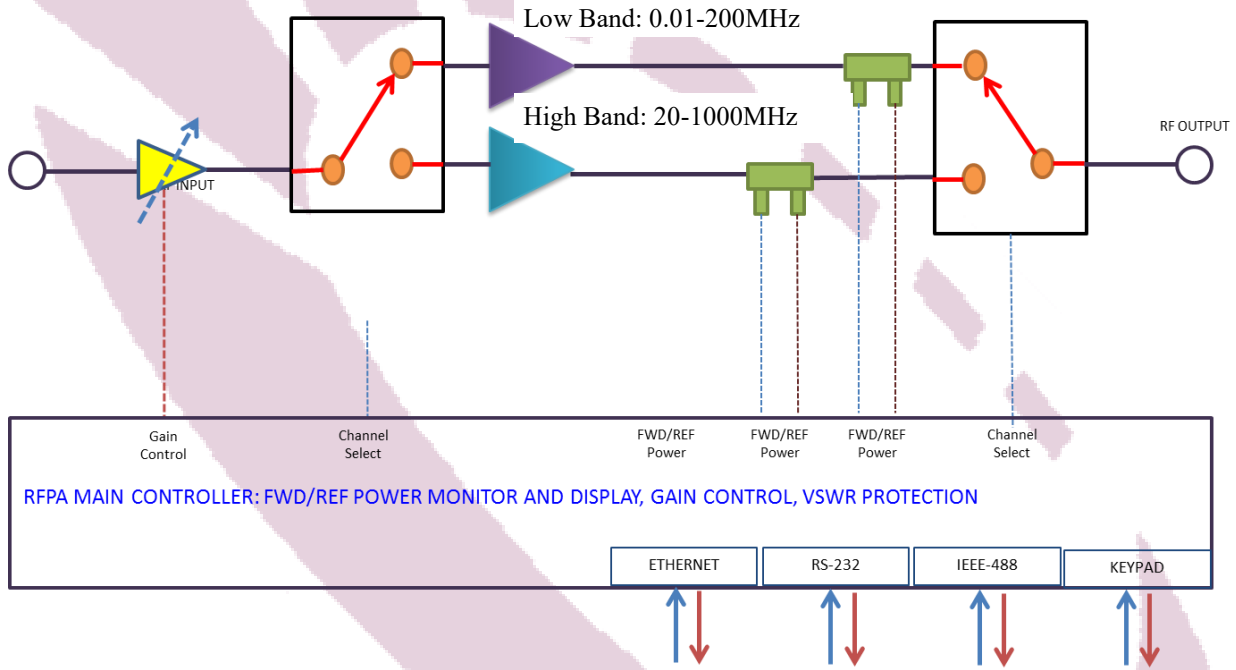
Low Band: 0.01-200MHz

High Band: 20-1000MHz

INPUT

RF OUTPUT

Gain Control

Channel Select

FWD/REF Power

FWD/REF Power

FWD/REF Power

Channel Select

RFPA MAIN CONTROLLER: FWD/REF POWER MONITOR AND DISPLAY, GAIN CONTROL, VSWR PROTECTION

ETHERNET

RS-232

IEEE-488

KEYPAD